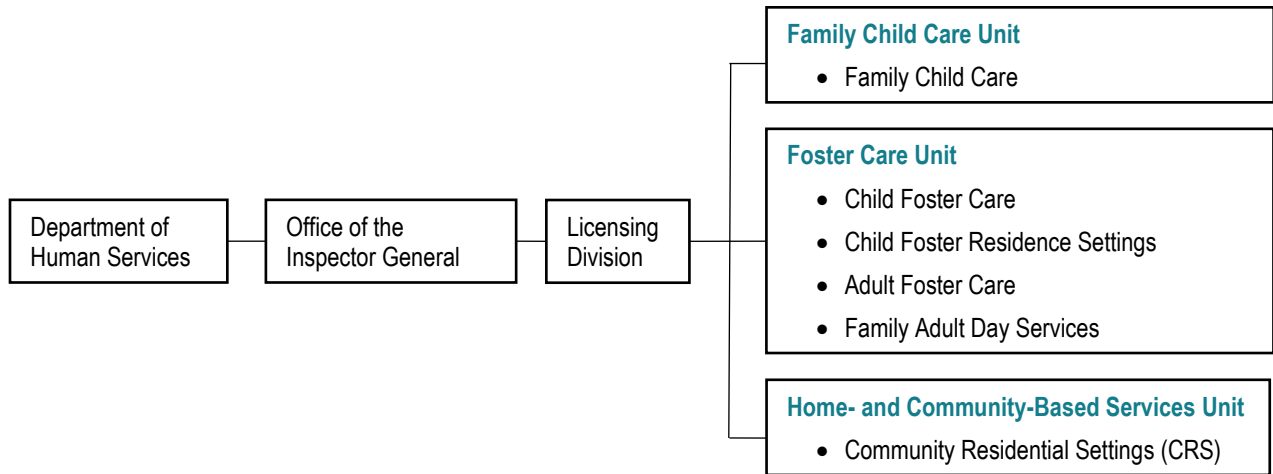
Department of Human Services

Office of the Inspector General

Licensing Division

Family Child Care Unit
- Family Child Care

Foster Care Unit
- Child Foster Care
- Child Foster Residence Settings
- Adult Foster Care
- Family Adult Day Services

Home- and Community-Based Services Unit
- Community Residential Settings (CRS)